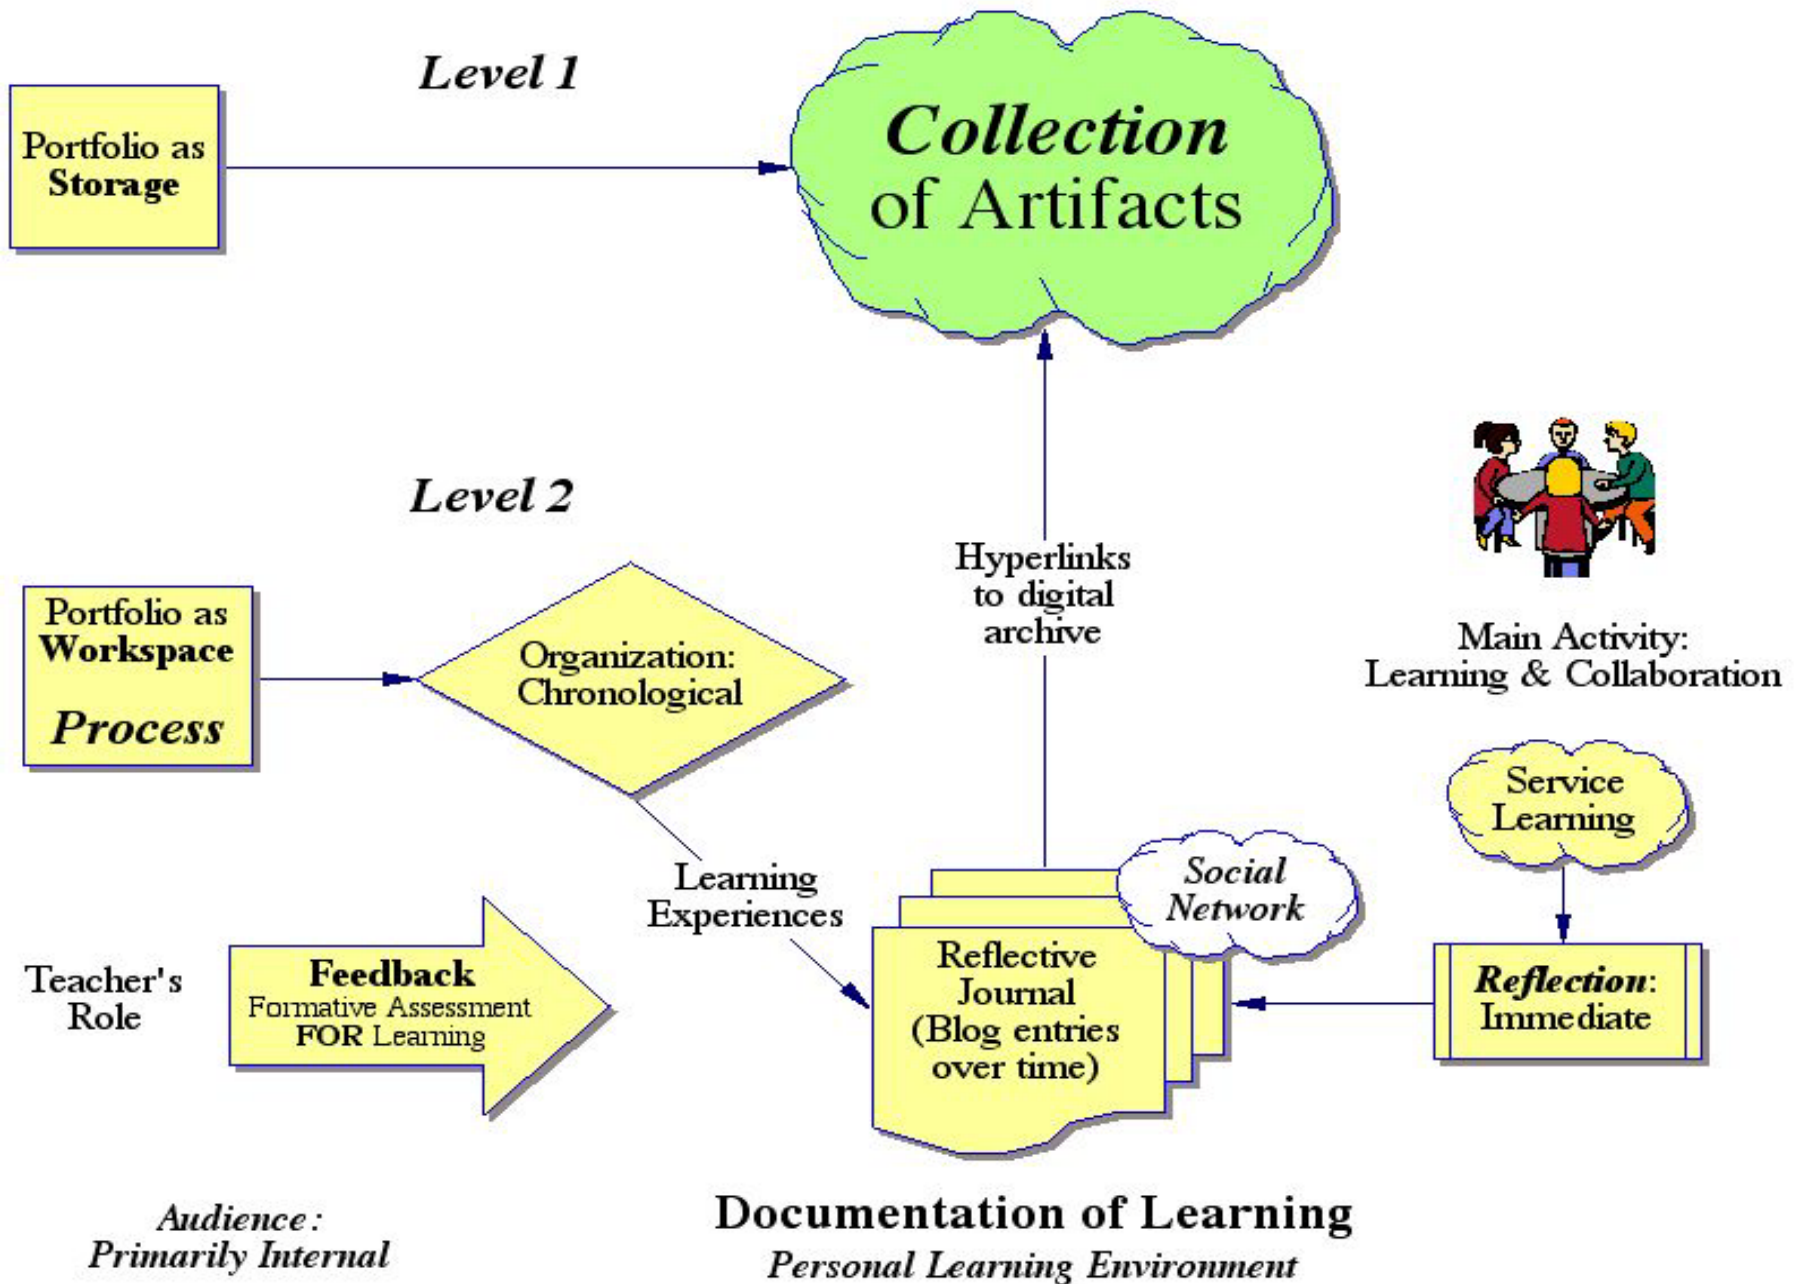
Level 1

Portfolio as **Storage**

*Collection* of Artifacts

Level 2

Hyperlinks to digital archive

Main Activity: Learning & Collaboration

Portfolio as **Workspace** *Process*

Organization: Chronological

Service Learning

Learning Experiences

*Social Network*

Reflective Journal (Blog entries over time)

Teacher's Role

**Feedback** Formative Assessment **FOR** Learning

***Reflection***: Immediate

*Audience: Primarily Internal*

**Documentation of Learning**

*Personal Learning Environment*